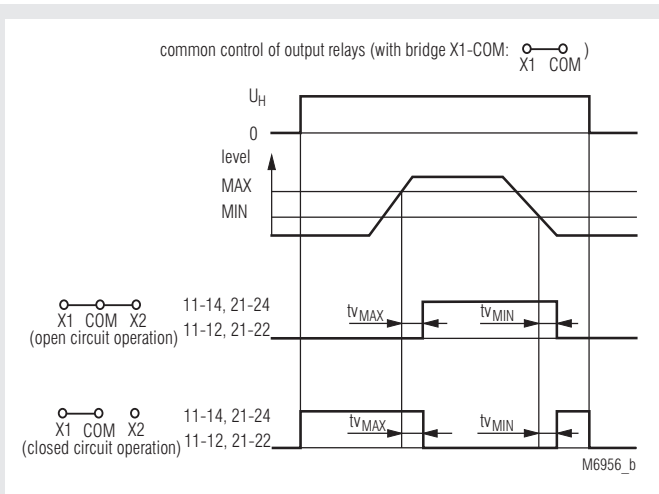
common control of output relays (with bridge X1-COM: X1 COM )

$U_H$

0

level

MAX

MIN

X1 COM X2
(open circuit operation)

11-14, 21-24
11-12, 21-22

$tv_{MAX}$

$tv_{MIN}$

X1 COM X2
(closed circuit operation)

11-14, 21-24
11-12, 21-22

$tv_{MAX}$

$tv_{MIN}$

M6956_b